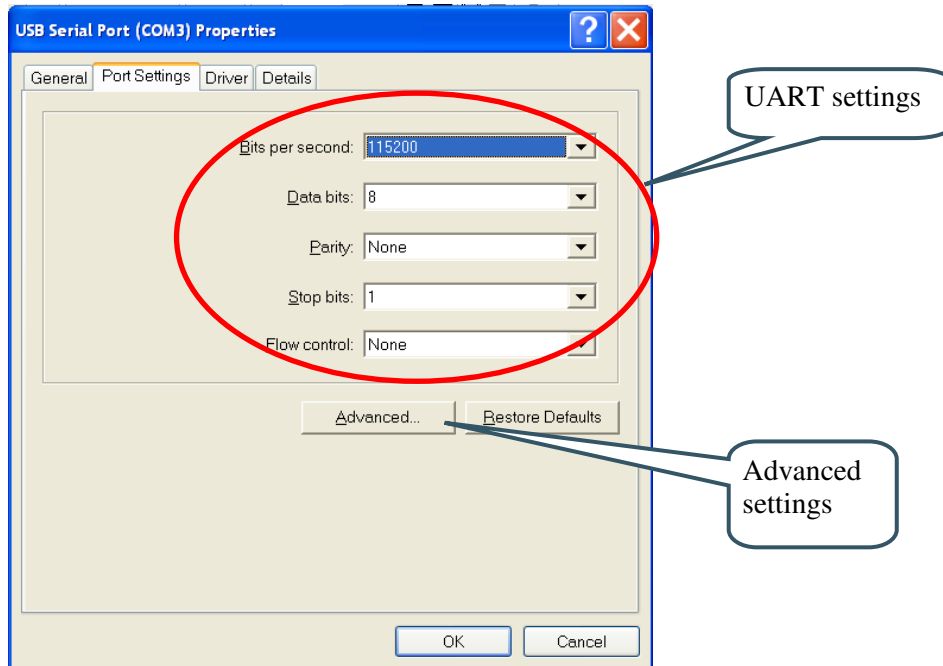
USB Serial Port (COM3) Properties

General | Port Settings | Driver | Details

Bits per second: 115200

Data bits: 8

Parity: None

Stop bits: 1

Flow control: None

Advanced... | Restore Defaults

OK | Cancel

UART settings

Advanced settings